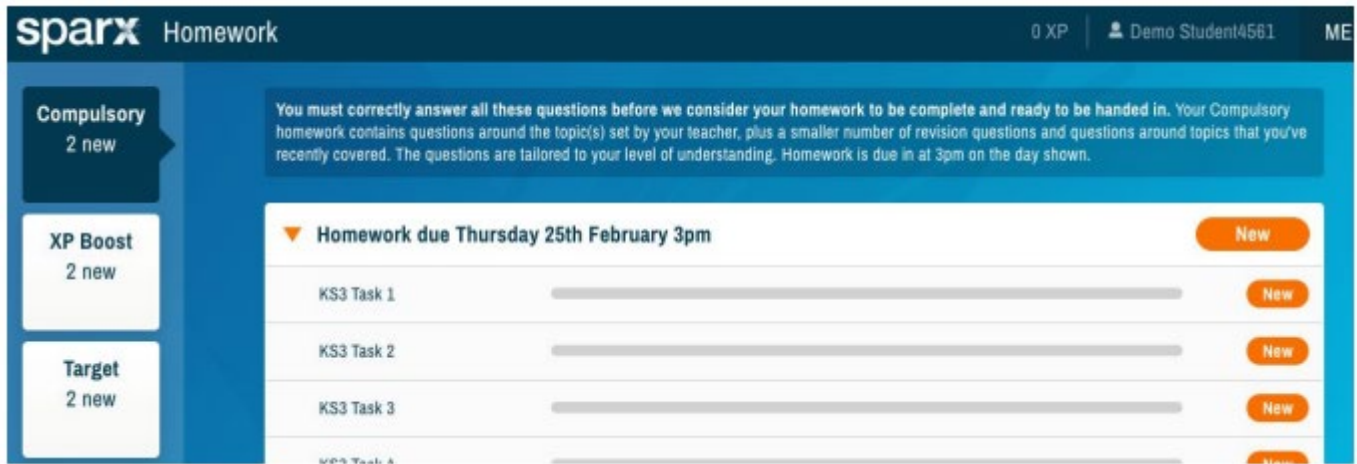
sparx Homework

0 XP

Demo Student4561

ME

Compulsory
2 new

XP Boost
2 new

Target
2 new

You must correctly answer all these questions before we consider your homework to be complete and ready to be handed in. Your Compulsory homework contains questions around the topic(s) set by your teacher, plus a smaller number of revision questions and questions around topics that you've recently covered. The questions are tailored to your level of understanding. Homework is due in at 3pm on the day shown.

Homework due Thursday 25th February 3pm

New

KS3 Task 1

New

KS3 Task 2

New

KS3 Task 3

New

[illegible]

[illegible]